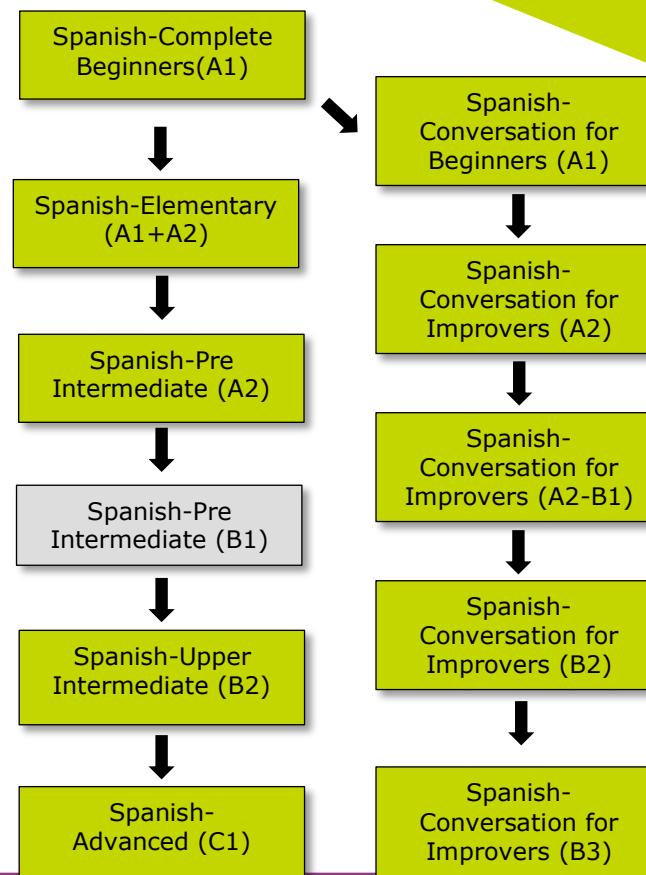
Spanish-Complete Beginners(A1)

Spanish-Elementary (A1+A2)

Spanish-Pre Intermediate (A2)

Spanish-Pre Intermediate (B1)

Spanish-Upper Intermediate (B2)

Spanish-Advanced (C1)

Spanish-Conversation for Beginners (A1)

Spanish-Conversation for Improvers (A2)

Spanish-Conversation for Improvers (A2-B1)

Spanish-Conversation for Improvers (B2)

Spanish-Conversation for Improvers (B3)